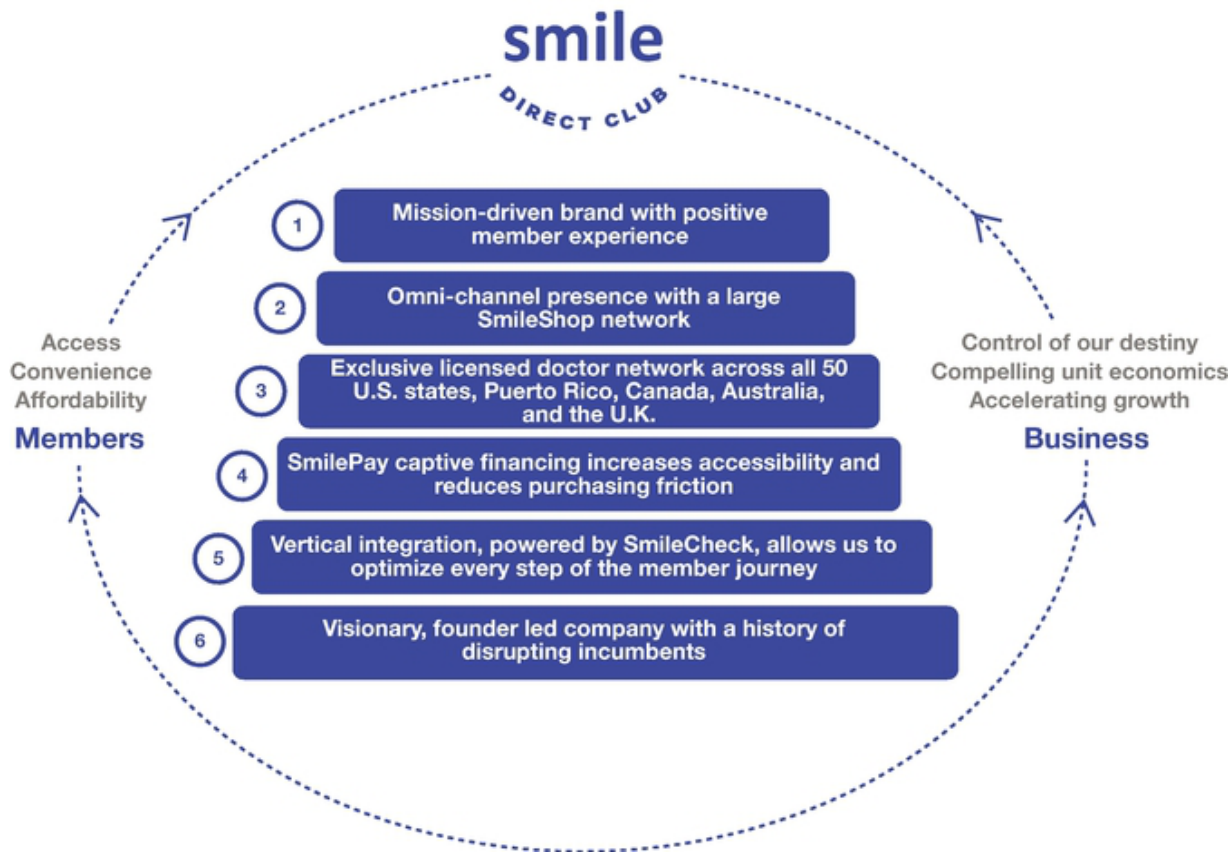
smile
DIRECT CLUB

1 Mission-driven brand with positive member experience

2 Omni-channel presence with a large SmileShop network

3 Exclusive licensed doctor network across all 50 U.S. states, Puerto Rico, Canada, Australia, and the U.K.

4 SmilePay captive financing increases accessibility and reduces purchasing friction

5 Vertical integration, powered by SmileCheck, allows us to optimize every step of the member journey

6 Visionary, founder led company with a history of disrupting incumbents

Access
Convenience
Affordability
Members

Control of our destiny
Compelling unit economics
Accelerating growth
Business